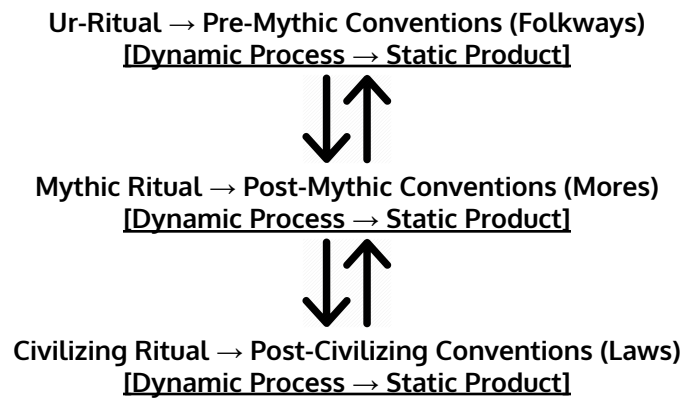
Ur-Ritual → Pre-Mythic Conventions (Folkways)
[Dynamic Process → Static Product]

Mythic Ritual → Post-Mythic Conventions (Mores)
[Dynamic Process → Static Product]

Civilizing Ritual → Post-Civilizing Conventions (Laws)
[Dynamic Process → Static Product]